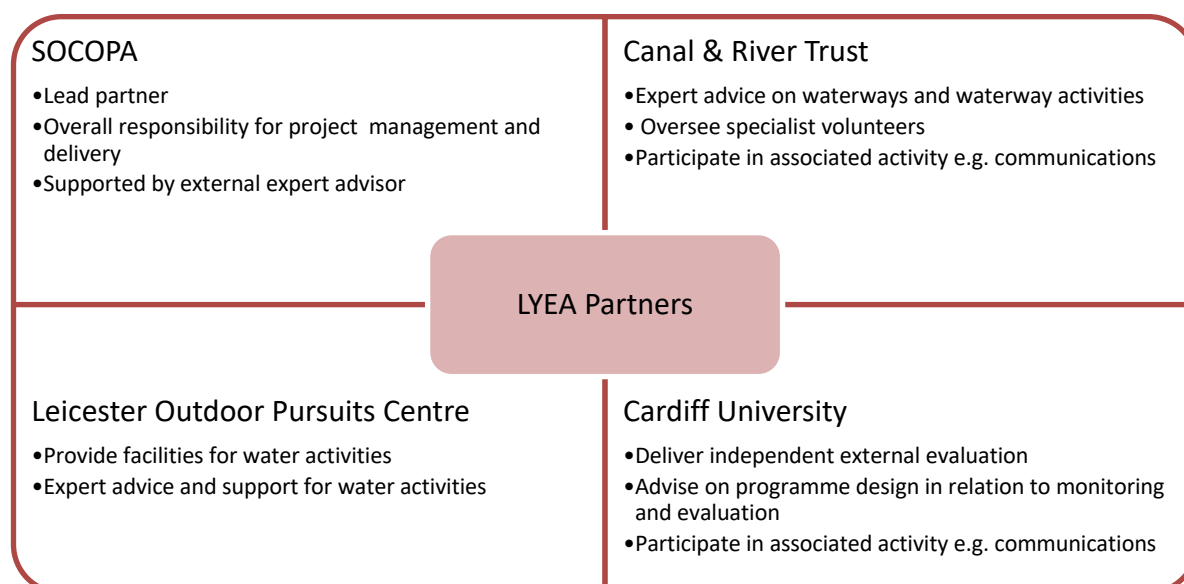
SOCOPA

•Lead partner
•Overall responsibility for project management and delivery
•Supported by external expert advisor

Canal & River Trust

•Expert advice on waterways and waterway activities
• Oversee specialist volunteers
•Participate in associated activity e.g. communications

LYEA Partners

Leicester Outdoor Pursuits Centre

•Provide facilities for water activities
•Expert advice and support for water activities

Cardiff University

•Deliver independent external evaluation
•Advise on programme design in relation to monitoring and evaluation
•Participate in associated activity e.g. communications